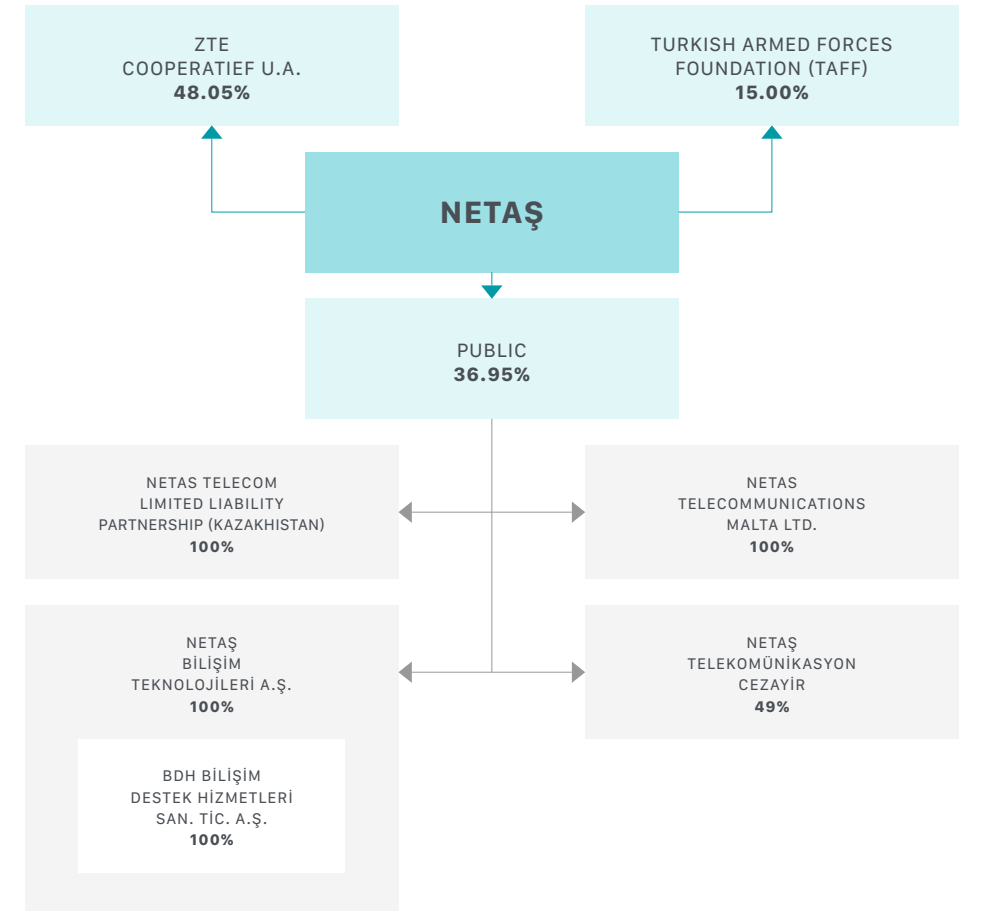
ZTE
COOPERATIEF U.A.
48.05%

TURKISH ARMED FORCES
FOUNDATION (TAFF)
15.00%

NETAŞ

PUBLIC
36.95%

NETAS TELECOM
LIMITED LIABILITY
PARTNERSHIP (KAZAKHISTAN)
100%

NETAS
TELECOMMUNICATIONS
MALTA LTD.
100%

NETAŞ
BİLİŞİM
TEKNOLOJİLERİ A.Ş.
100%

BDH BİLİŞİM
DESTEK HİZMETLERİ
SAN. TİC. A.Ş.
100%

NETAŞ
TELEKOMÜNİKASYON
CEZAYİR
49%